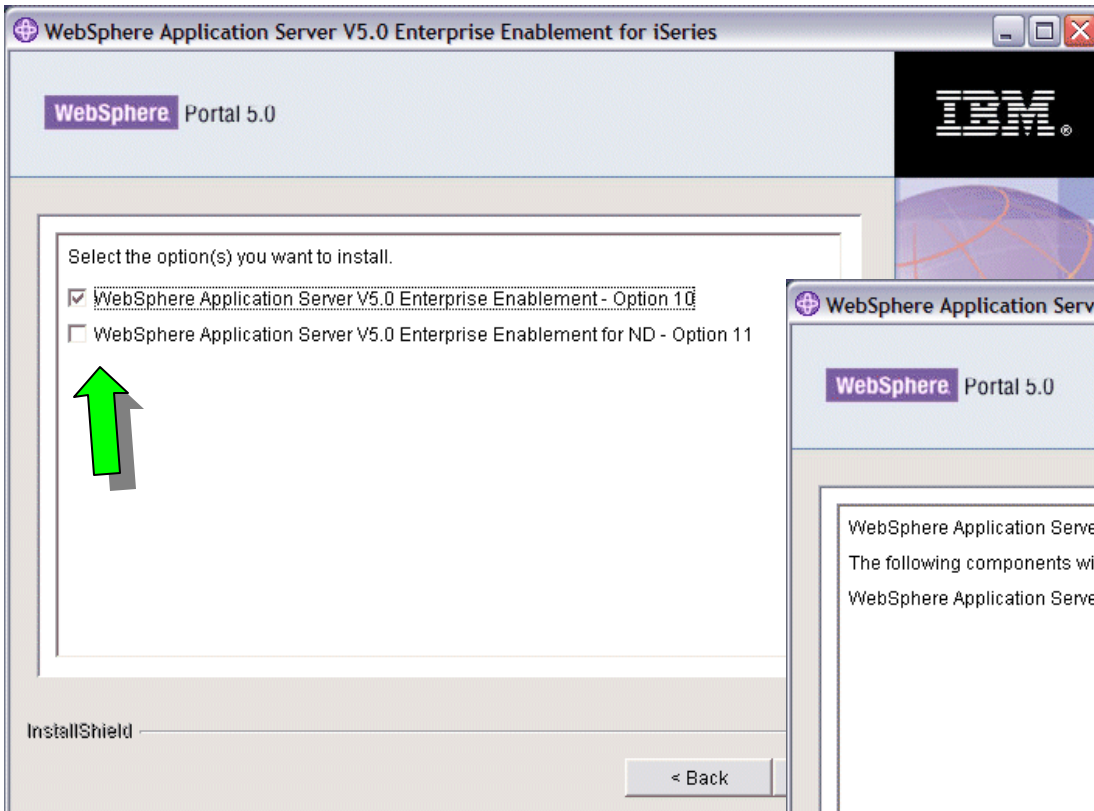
WebSphere Application Server V5.0 Enterprise Enablement for iSeries

WebSphere. Portal 5.0

IBM.

Select the option(s) you want to install.

WebSphere Application Server V5.0 Enterprise Enablement - Option 10

WebSphere Application Server V5.0 Enterprise Enablement for ND - Option 11

InstallShield

< Back

WebSphere Application Serv

WebSphere. Portal 5.0

WebSphere Application Serve

The following components wi

WebSphere Application Serve